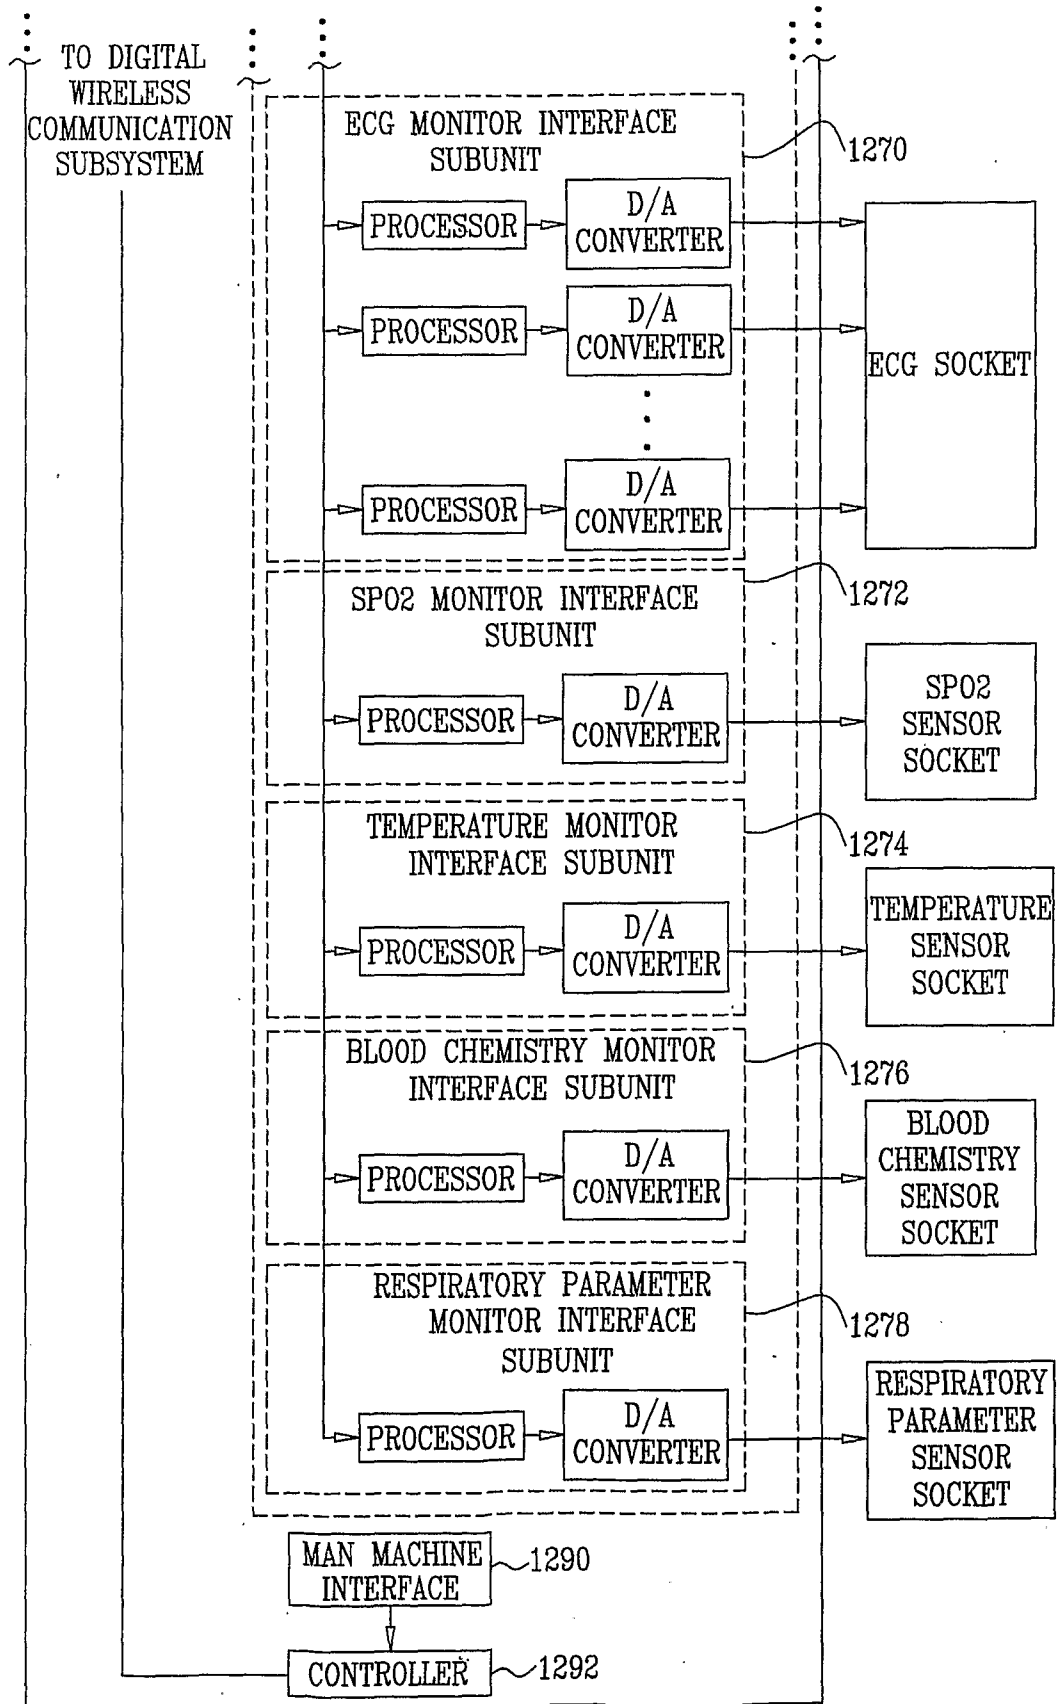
TO DIGITAL WIRELESS COMMUNICATION SUBSYSTEM

ECG MONITOR INTERFACE SUBUNIT

1270

PROCESSOR

D/A CONVERTER

PROCESSOR

D/A CONVERTER

PROCESSOR

D/A CONVERTER

ECG SOCKET

SP02 MONITOR INTERFACE SUBUNIT

1272

PROCESSOR

D/A CONVERTER

SP02 SENSOR SOCKET

TEMPERATURE MONITOR INTERFACE SUBUNIT

1274

PROCESSOR

D/A CONVERTER

TEMPERATURE SENSOR SOCKET

BLOOD CHEMISTRY MONITOR INTERFACE SUBUNIT

1276

PROCESSOR

D/A CONVERTER

BLOOD CHEMISTRY SENSOR SOCKET

RESPIRATORY PARAMETER MONITOR INTERFACE SUBUNIT

1278

PROCESSOR

D/A CONVERTER

RESPIRATORY PARAMETER SENSOR SOCKET

MAN MACHINE INTERFACE

1290

CONTROLLER

1292